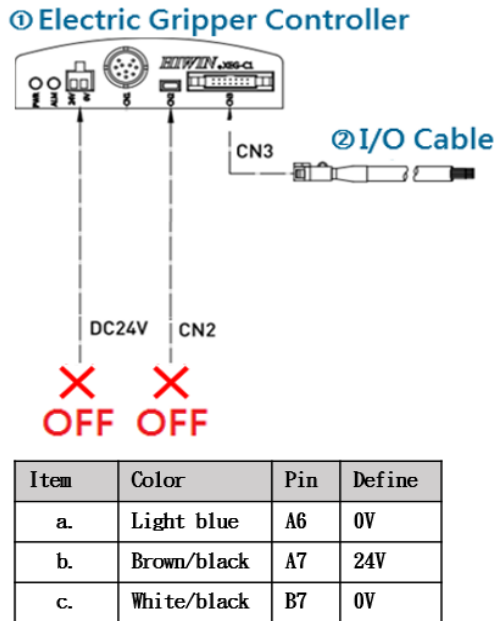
① Electric Gripper Controller

HIWIN XEG-C1

② I/O Cable

CN3

DC24V

CN2

OFF OFF

| Item | Color | Pin | Define |
|---|---|---|---|
| a. | Light blue | A6 | 0V |
| b. | Brown/black | A7 | 24V |
| c. | White/black | B7 | 0V |